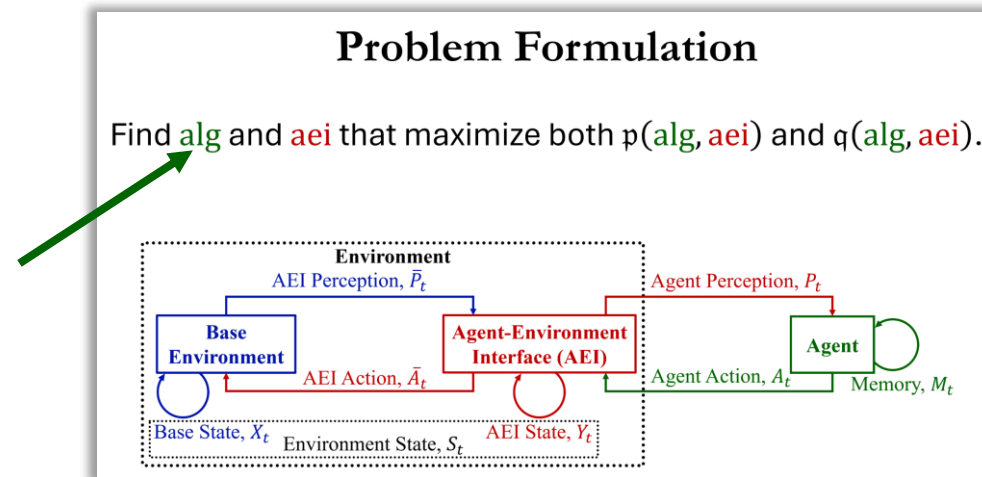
Problem Formulation

Find alg and aei that maximize both $\mathfrak{p}(\text{alg}, \text{aei})$ and $\mathfrak{q}(\text{alg}, \text{aei})$.

Environment

AEI Perception, $\bar{P}_t$

Agent Perception, $P_t$

Base Environment

Agent-Environment Interface (AEI)

Agent

AEI Action, $\bar{A}_t$

Agent Action, $A_t$

Memory, $M_t$

Base State, $X_t$

Environment State, $S_t$

AEI State, $Y_t$